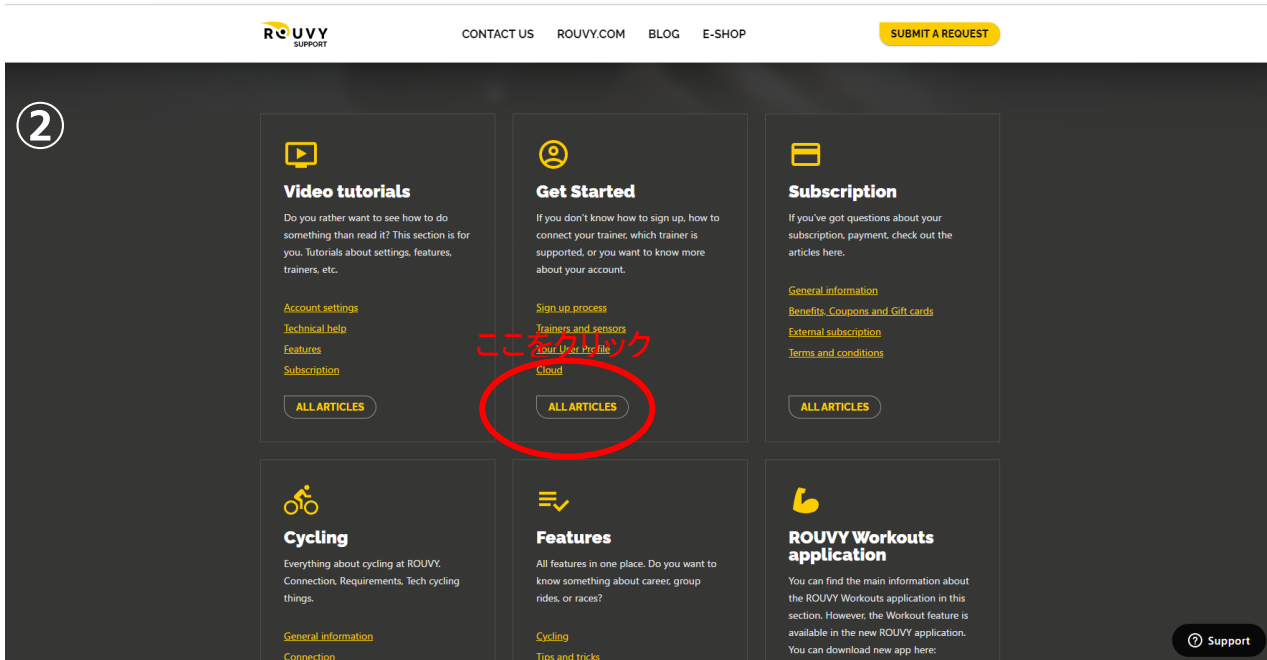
ROUVY SUPPORT

CONTACT US ROUVY.COM BLOG E-SHOP

SUBMIT A REQUEST

②

Video tutorials

Do you rather want to see how to do something than read it? This section is for you. Tutorials about settings, features, trainers, etc.

Account settings
Technical help
Features
Subscription

ALL ARTICLES

Get Started

If you don't know how to sign up, how to connect your trainer, which trainer is supported, or you want to know more about your account.

Sign up process
Trainers and sensors
Your User Profile
Cloud

ここをクリック

ALL ARTICLES

Subscription

If you've got questions about your subscription, payment, check out the articles here.

General information
Benefits, Coupons and Gift cards
External subscription
Terms and conditions

ALL ARTICLES

Cycling

Everything about cycling at ROUVY. Connection, Requirements, Tech cycling things.

General information
Connection

Features

All features in one place. Do you want to know something about career, group rides, or races?

Cycling
Tips and tricks

ROUVY Workouts application

You can find the main information about the ROUVY Workouts application in this section. However, the Workout feature is available in the new ROUVY application. You can download new app here:

Support